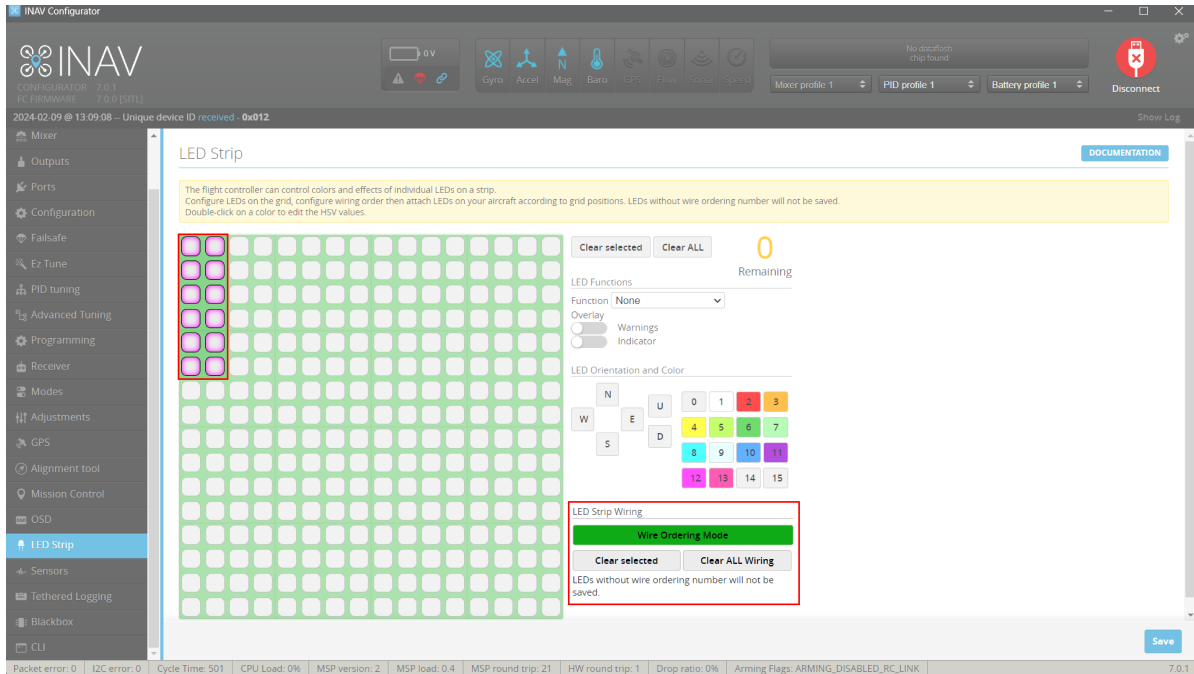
INAV Configurator

INAV
CONFIGURATOR 7.0.1
FC FIRMWARE 7.0.0 [SITL]

0 V

Gyro Accel Mag Baro GPS Flow Sonar Speed

No dataflash chip found

Mixer profile 1
PID profile 1
Battery profile 1

Disconnect

2024-02-09 @ 13:09:08 -- Unique device ID received - 0x012

Show Log

Mixer
Outputs
Ports
Configuration
Failsafe
Ez Tune
PID tuning
Advanced Tuning
Programming
Receiver
Modes
Adjustments
GPS
Alignment tool
Mission Control
OSD
LED Strip
Sensors
Tethered Logging
Blackbox
CLI

LED Strip

DOCUMENTATION

The flight controller can control colors and effects of individual LEDs on a strip.
Configure LEDs on the grid, configure wiring order then attach LEDs on your aircraft according to grid positions. LEDs without wire ordering number will not be saved.
Double-click on a color to edit the HSV values.

Clear selected Clear ALL

0
Remaining

LED Functions
Function None
Overlay
Warnings
Indicator

LED Orientation and Color
N
W E
S
U
D

| 0 | 1 | 2 | 3 |
|---|---|---|---|
| 4 | 5 | 6 | 7 |
| 8 | 9 | 10 | 11 |
| 12 | 13 | 14 | 15 |

LED Strip Wiring
Wire Ordering Mode
Clear selected Clear ALL Wiring
LEDs without wire ordering number will not be saved.

Save

Packet error: 0 | I2C error: 0 | Cycle Time: 501 | CPU Load: 0% | MSP version: 2 | MSP load: 0.4 | MSP round trip: 21 | HW round trip: 1 | Drop ratio: 0% | Arming Flags: ARMING_DISABLED_RC_LINK

7.0.1